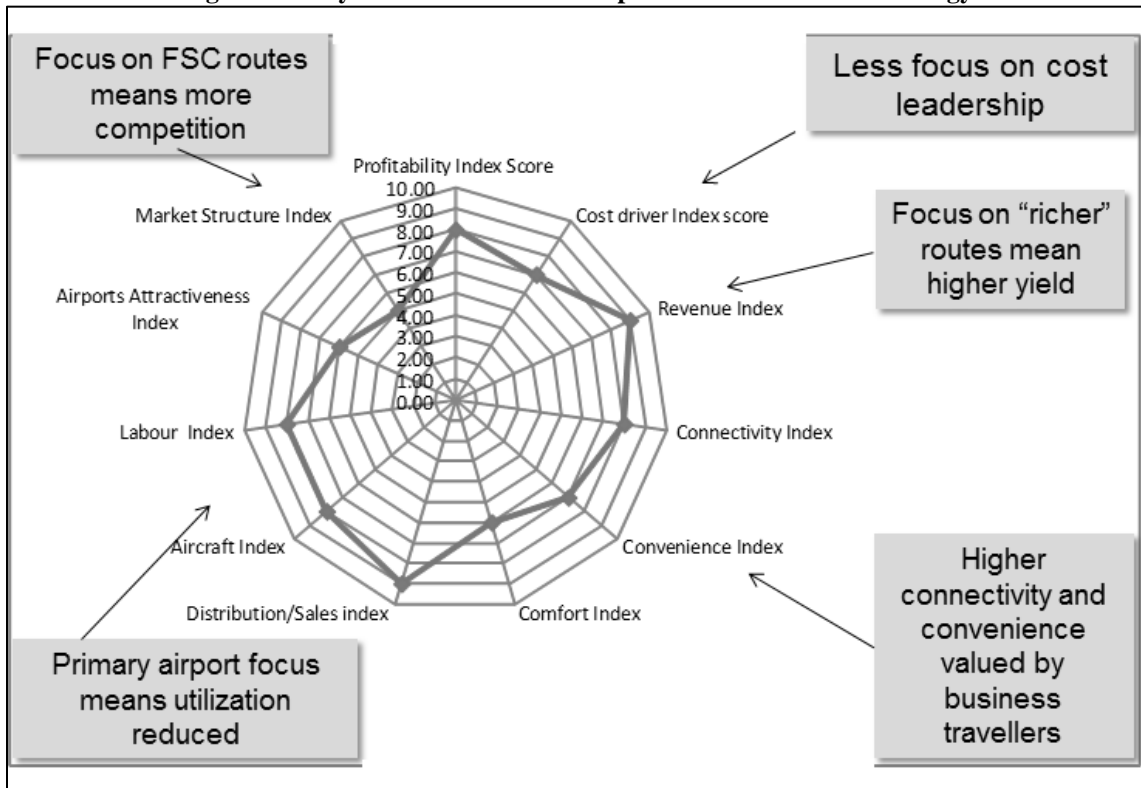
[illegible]

Focus on FSC routes means more competition

Less focus on cost leadership

Focus on "richer" routes mean higher yield

Higher connectivity and convenience valued by business travellers

Primary airport focus means utilization reduced

Profitability Index Score
10.00
9.00
8.00
7.00
6.00
5.00
4.00
3.00
2.00
1.00
0.00

Cost driver Index score
Revenue Index
Connectivity Index
Convenience Index
Comfort Index
Distribution/Sales index
Aircraft Index
Labour Index
Airports Attractiveness Index
Market Structure Index